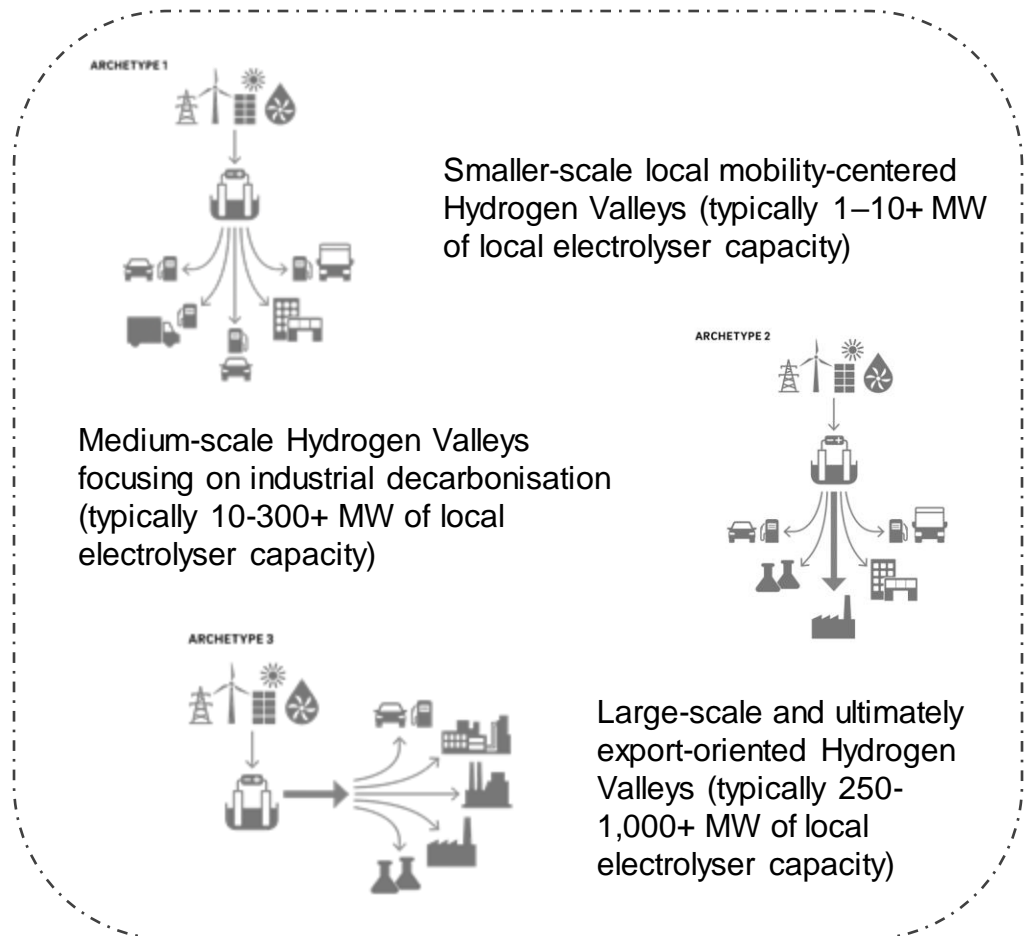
ARCHETYPE 1

Smaller-scale local mobility-centered Hydrogen Valleys (typically 1–10+ MW of local electrolyser capacity)

ARCHETYPE 2

Medium-scale Hydrogen Valleys focusing on industrial decarbonisation (typically 10-300+ MW of local electrolyser capacity)

ARCHETYPE 3

Large-scale and ultimately export-oriented Hydrogen Valleys (typically 250-1,000+ MW of local electrolyser capacity)